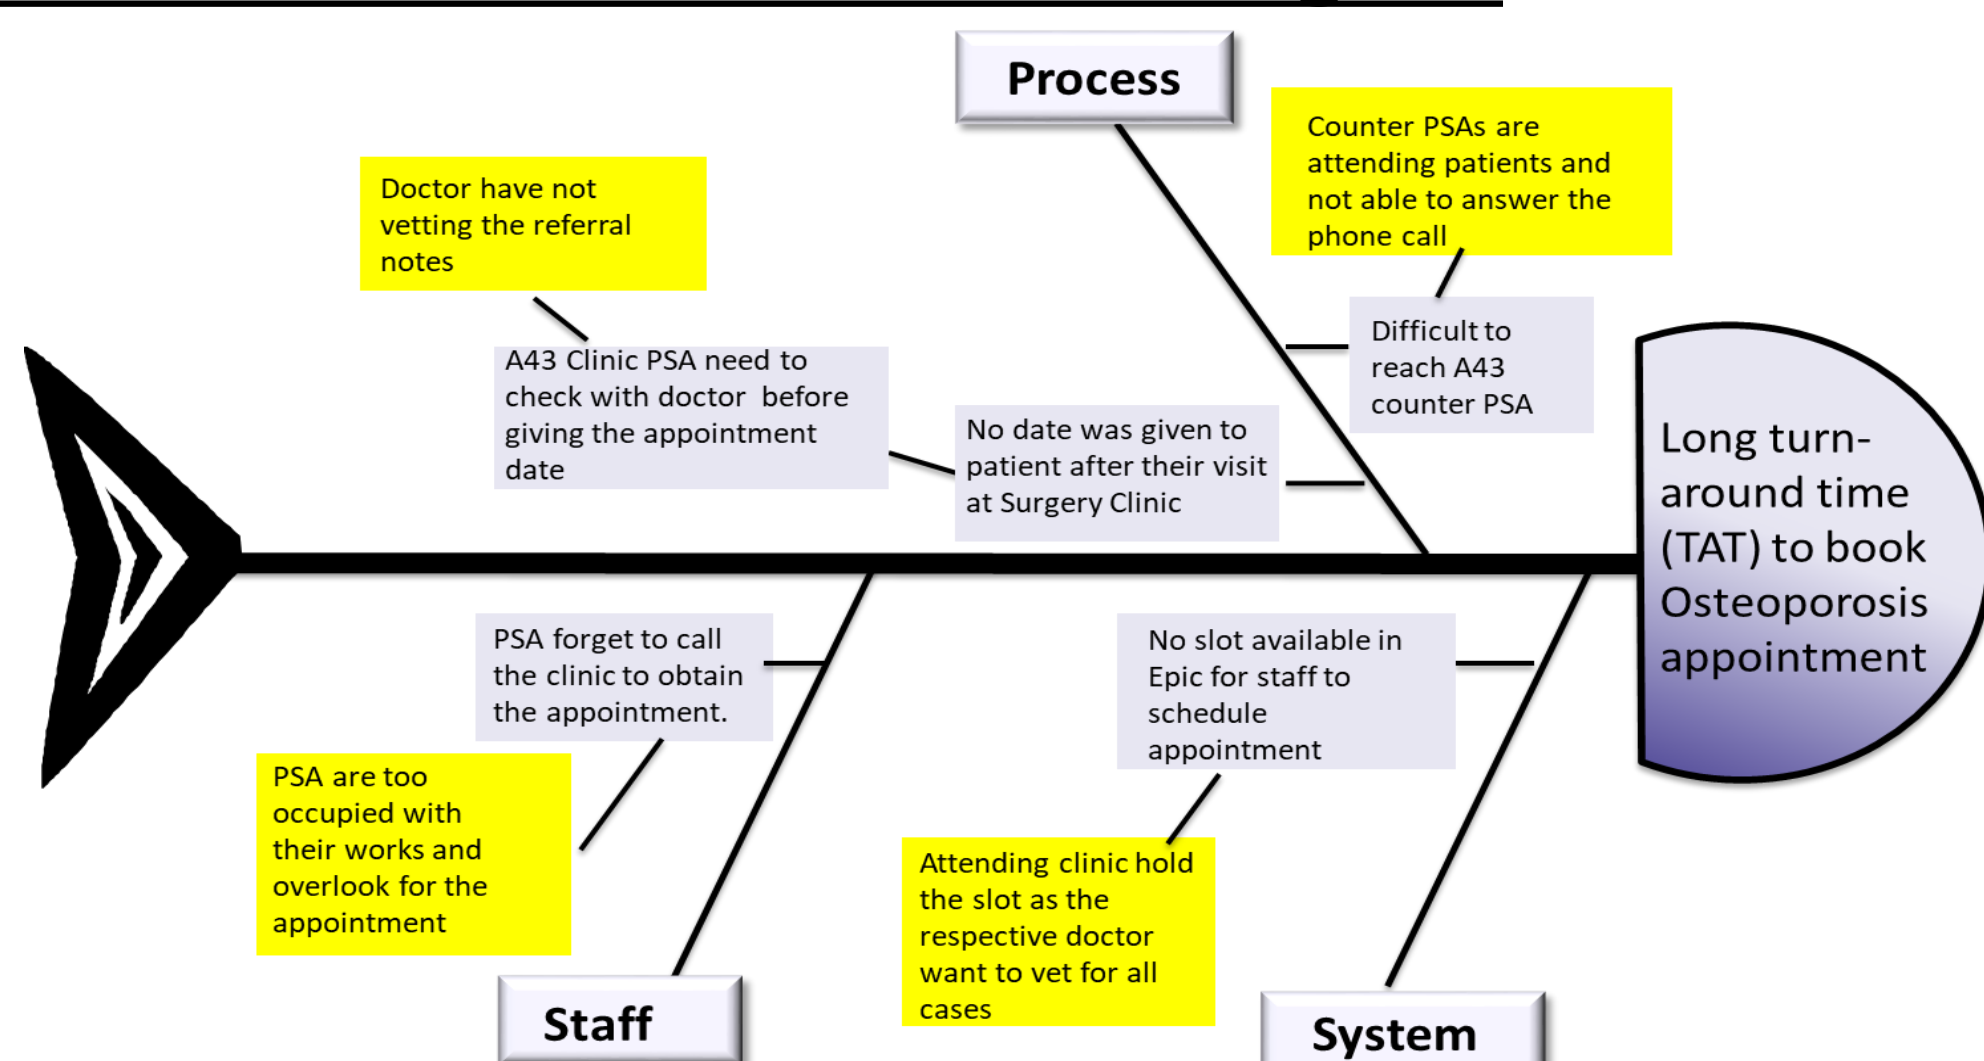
Process

Counter PSAs are attending patients and not able to answer the phone call

Doctor have not vetting the referral notes

Difficult to reach A43 counter PSA

A43 Clinic PSA need to check with doctor before giving the appointment date

No date was given to patient after their visit at Surgery Clinic

Long turn-around time (TAT) to book Osteoporosis appointment

PSA forget to call the clinic to obtain the appointment.

No slot available in Epic for staff to schedule appointment

PSA are too occupied with their works and overlook for the appointment

Attending clinic hold the slot as the respective doctor want to vet for all cases

Staff

System